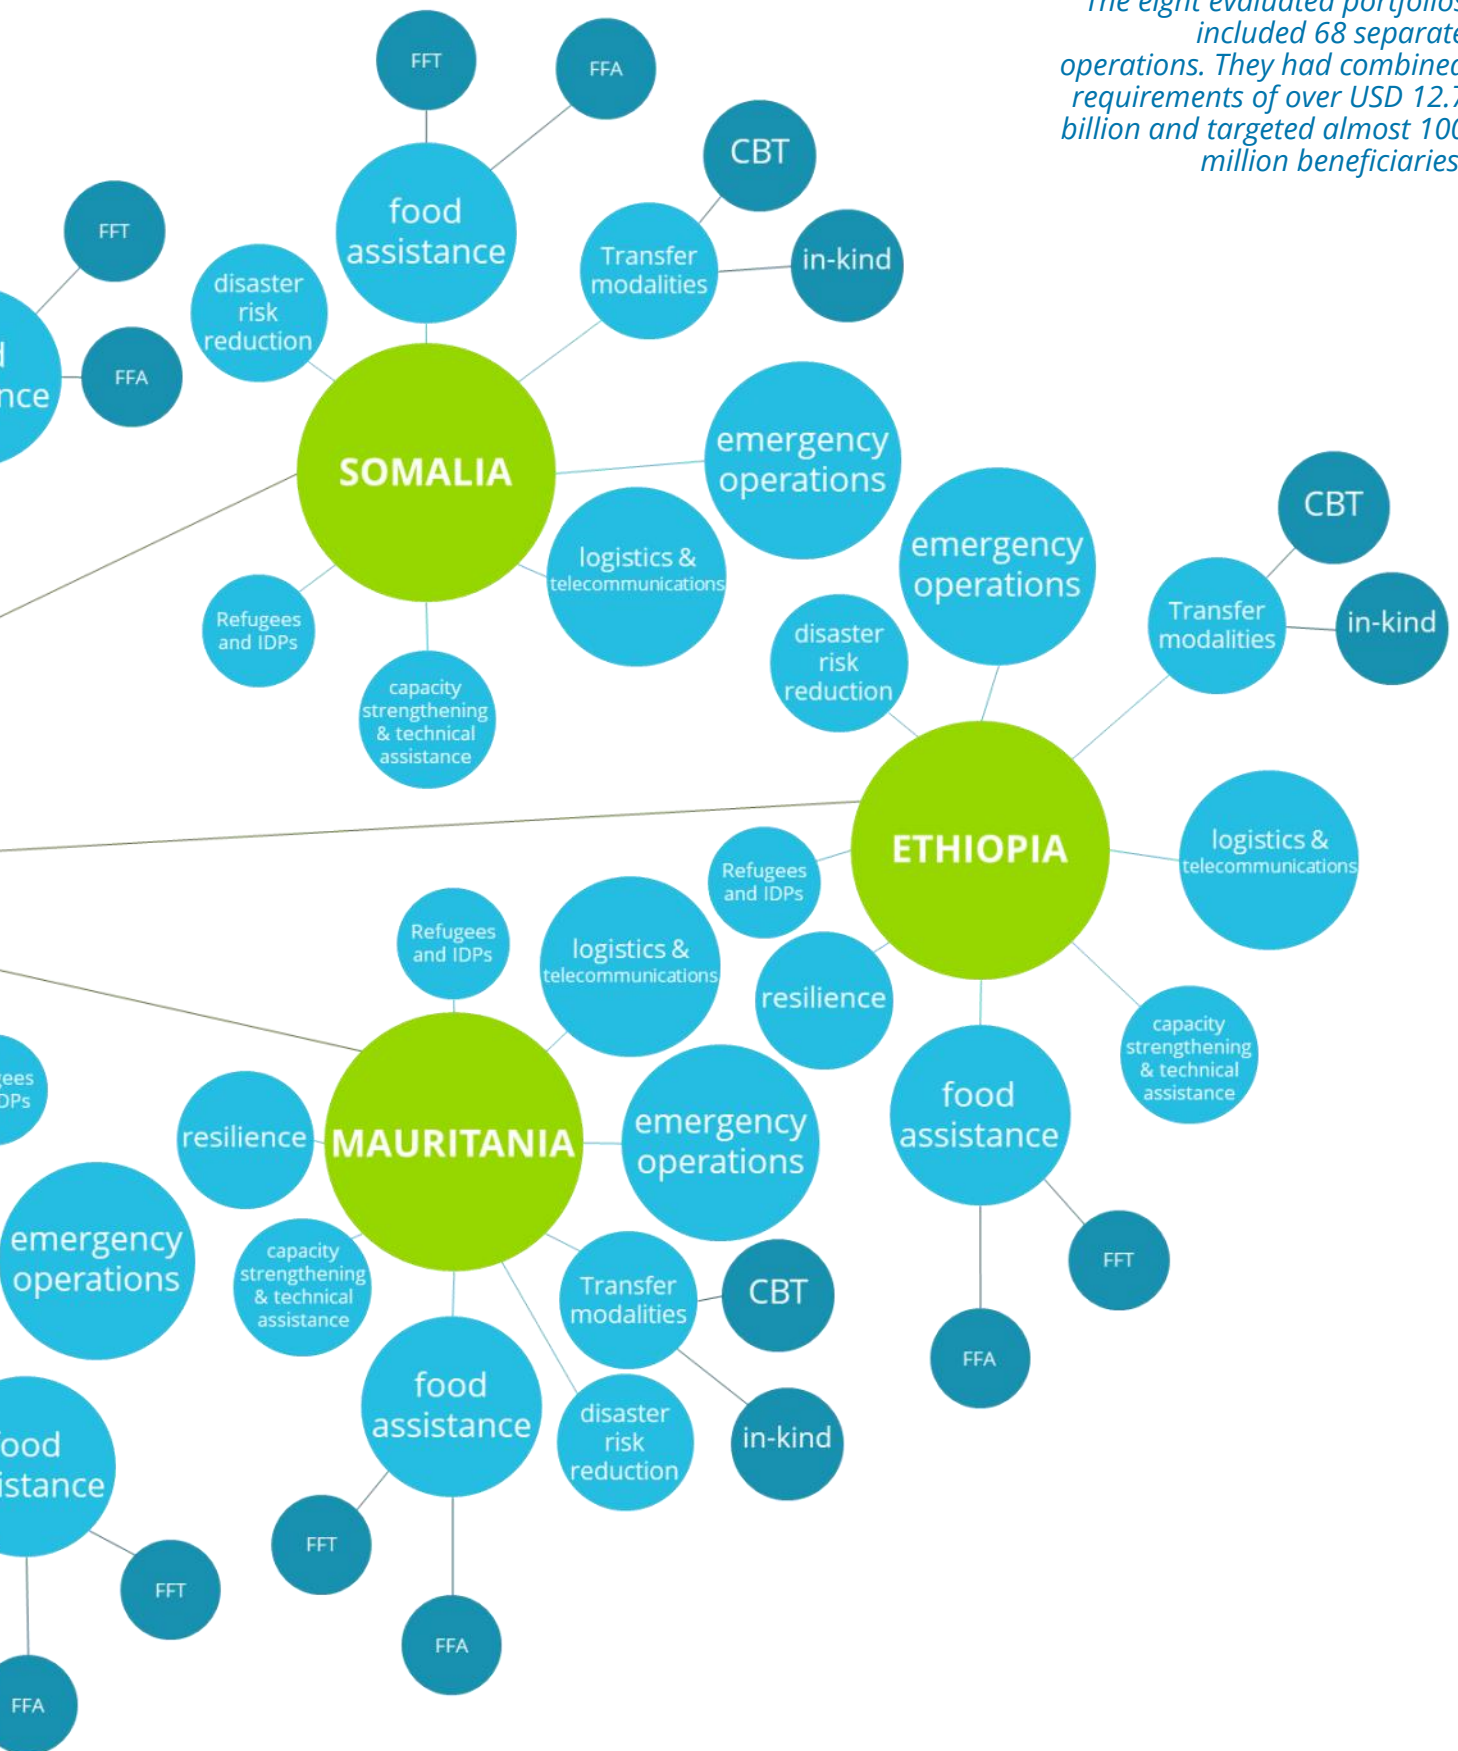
The eight evaluated portfolios included 68 separate operations. They had combined requirements of over USD 12.7 billion and targeted almost 100 million beneficiaries

FFT
FFA
food assistance
CBT
Transfer modalities
in-kind
FFT
disaster risk reduction
FFA
SOMALIA
emergency operations
logistics & telecommunications
Refugees and IDPs
capacity strengthening & technical assistance
emergency operations
CBT
Transfer modalities
in-kind
disaster risk reduction
ETHIOPIA
logistics & telecommunications
Refugees and IDPs
Refugees and IDPs
logistics & telecommunications
resilience
capacity strengthening & technical assistance
food assistance
resilience
MAURITANIA
emergency operations
emergency operations
capacity strengthening & technical assistance
Transfer modalities
CBT
FFT
FFA
food assistance
disaster risk reduction
in-kind
FFT
FFA
FFT
FFA